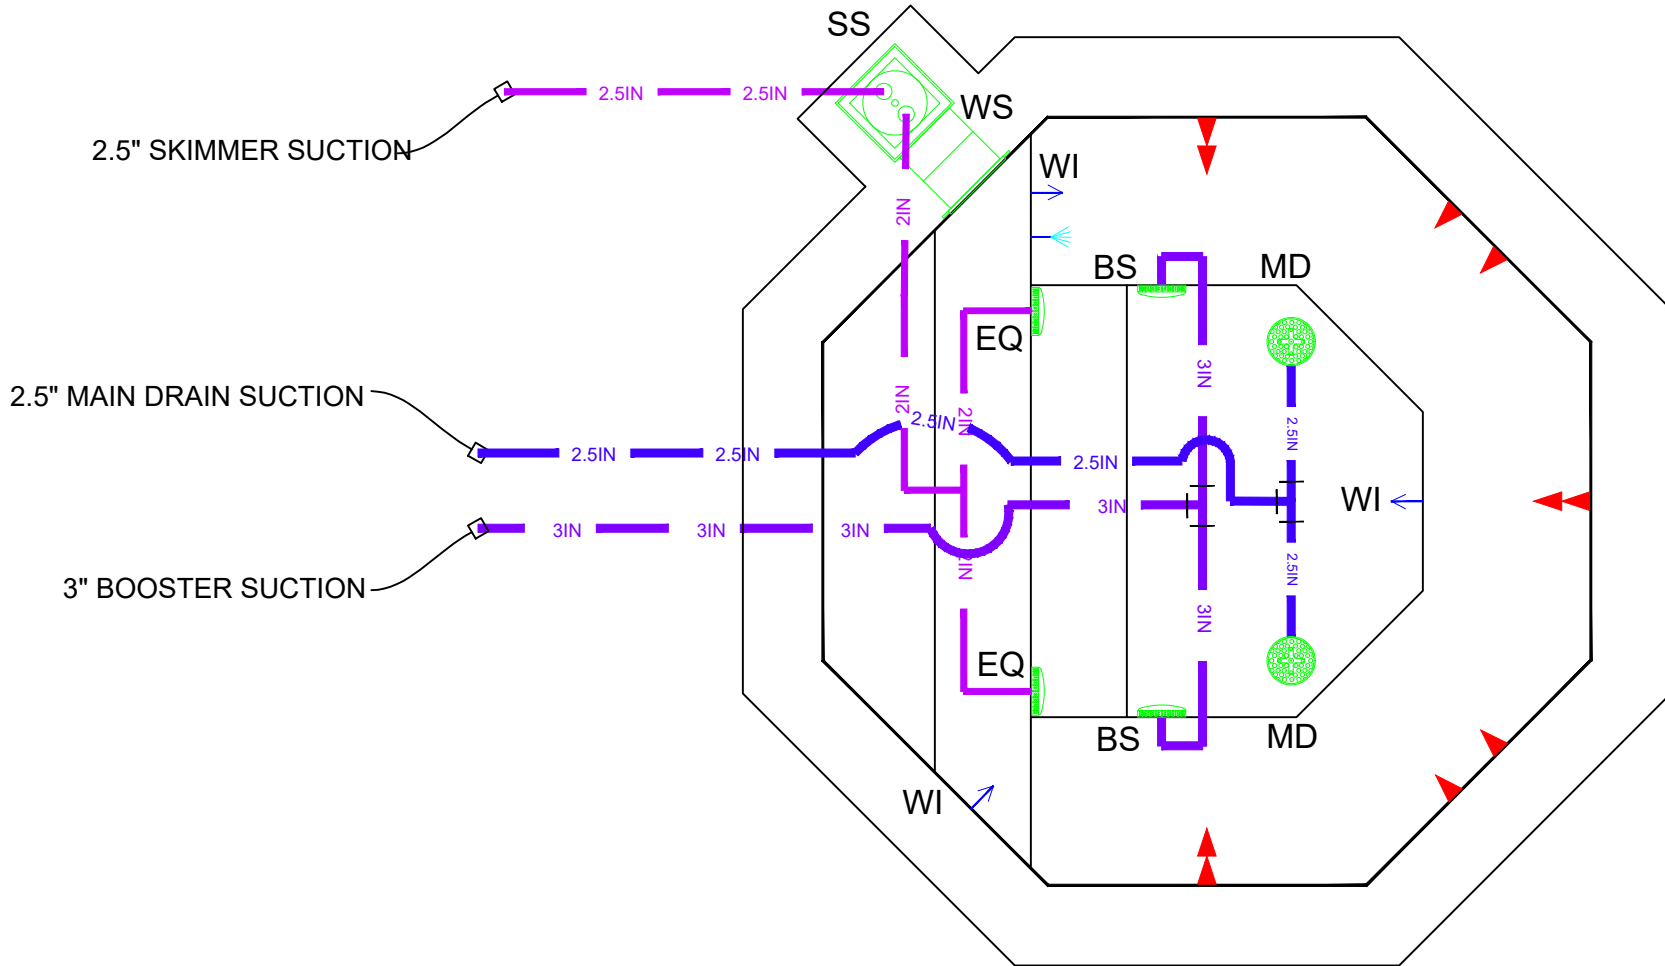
SS

2.5IN 2.5IN

WS

2.5" SKIMMER SUCTION

WI

2IN

BS MD

EQ

3IN

2.5" MAIN DRAIN SUCTION

2IN
2.5IN
2IN

2.5IN

2.5IN 2.5IN

2.5IN

WI

3IN

3IN 3IN 3IN

2IN

2.5IN

3" BOOSTER SUCTION

3IN

EQ

BS MD

WI